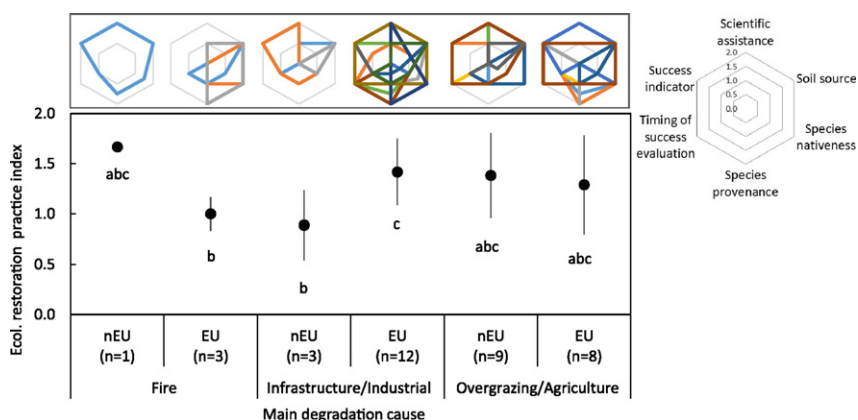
Scientific assistance
2.0
1.5
1.0
0.5
0.0
Soil source
Species nativeness
Species provenance
Timing of success evaluation
Success indicator

Ecol. restoration practice index
2.0
1.5
1.0
0.5
0.0

abc
b
b
c
abc
abc

| nEU (n=1) | EU (n=3) | nEU (n=3) | EU (n=12) | nEU (n=9) | EU (n=8) |
|---|---|---|---|---|---|
| Fire | | Infrastructure/Industrial | | Overgrazing/Agriculture | |

Main degradation cause